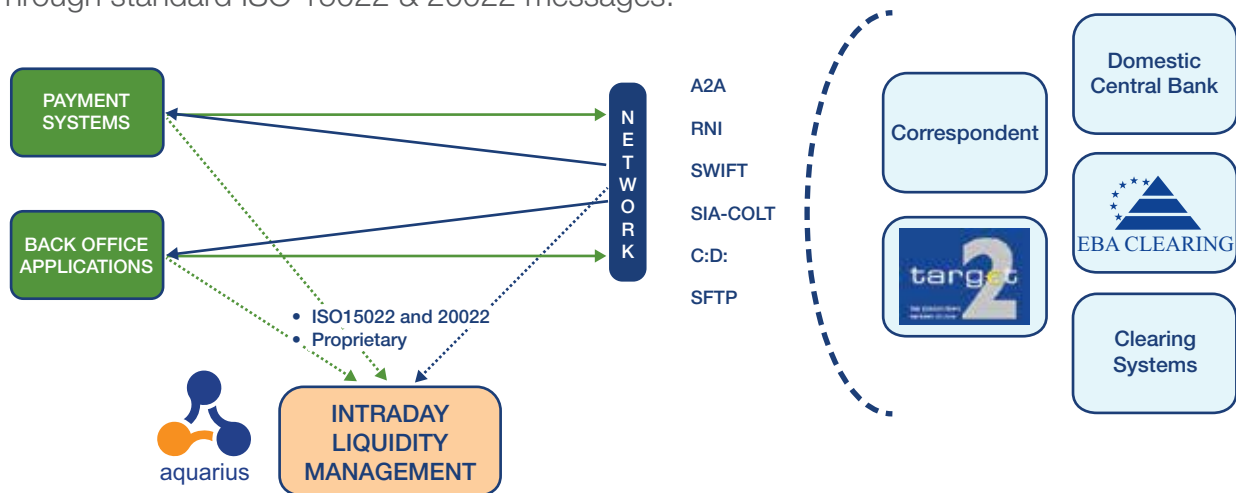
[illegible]rough standard ISO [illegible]5022 & 20022 messages.

PAYMENT SYSTEMS

BACK OFFICE APPLICATIONS

NETWORK

A2A
RNI
SWIFT
SIA-COLT
C:D:
SFTP

• ISO15022 and 20022
• Proprietary

aquarius

INTRADAY LIQUIDITY MANAGEMENT

Correspondent

target2

Domestic Central Bank

EBA CLEARING

Clearing Systems